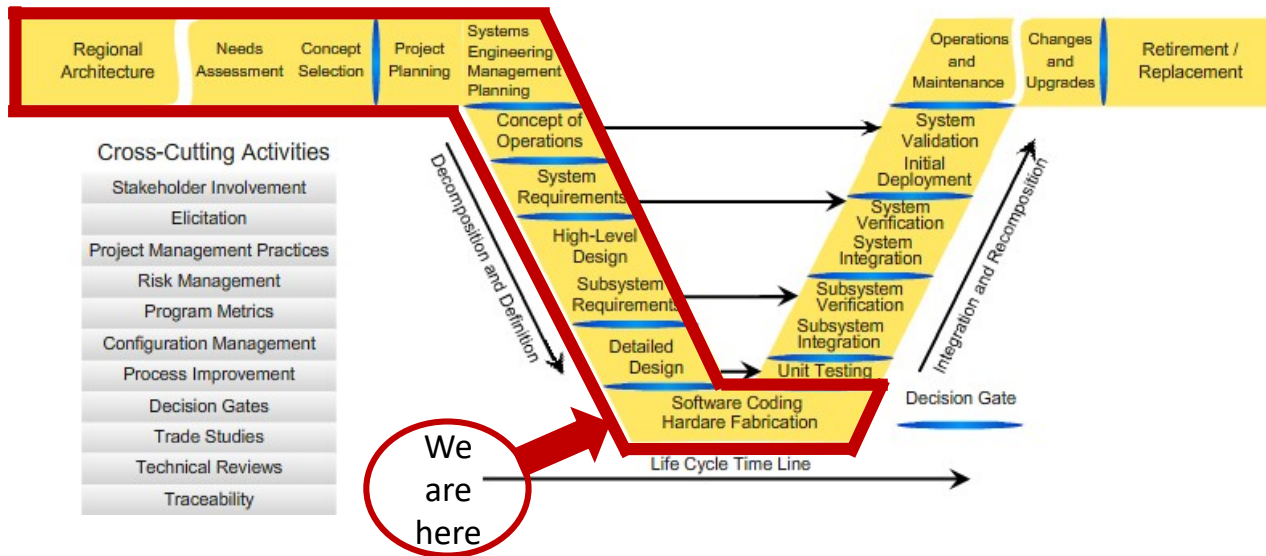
Regional Architecture

Needs Assessment

Concept Selection

Project Planning

Systems Engineering Management Planning

Operations and Maintenance

Changes and Upgrades

Retirement / Replacement

Cross-Cutting Activities

Stakeholder Involvement

Elicitation

Project Management Practices

Risk Management

Program Metrics

Configuration Management

Process Improvement

Decision Gates

Trade Studies

Technical Reviews

Traceability

Concept of Operations

System Requirements

High-Level Design

Subsystem Requirements

Detailed Design

Software Coding Hardare Fabrication

Unit Testing

Subsystem Integration

Subsystem Verification

System Integration

System Verification

Initial Deployment

System Validation

Decomposition and Definition

Integration and Recomposition

Decision Gate

Life Cycle Time Line

We are here